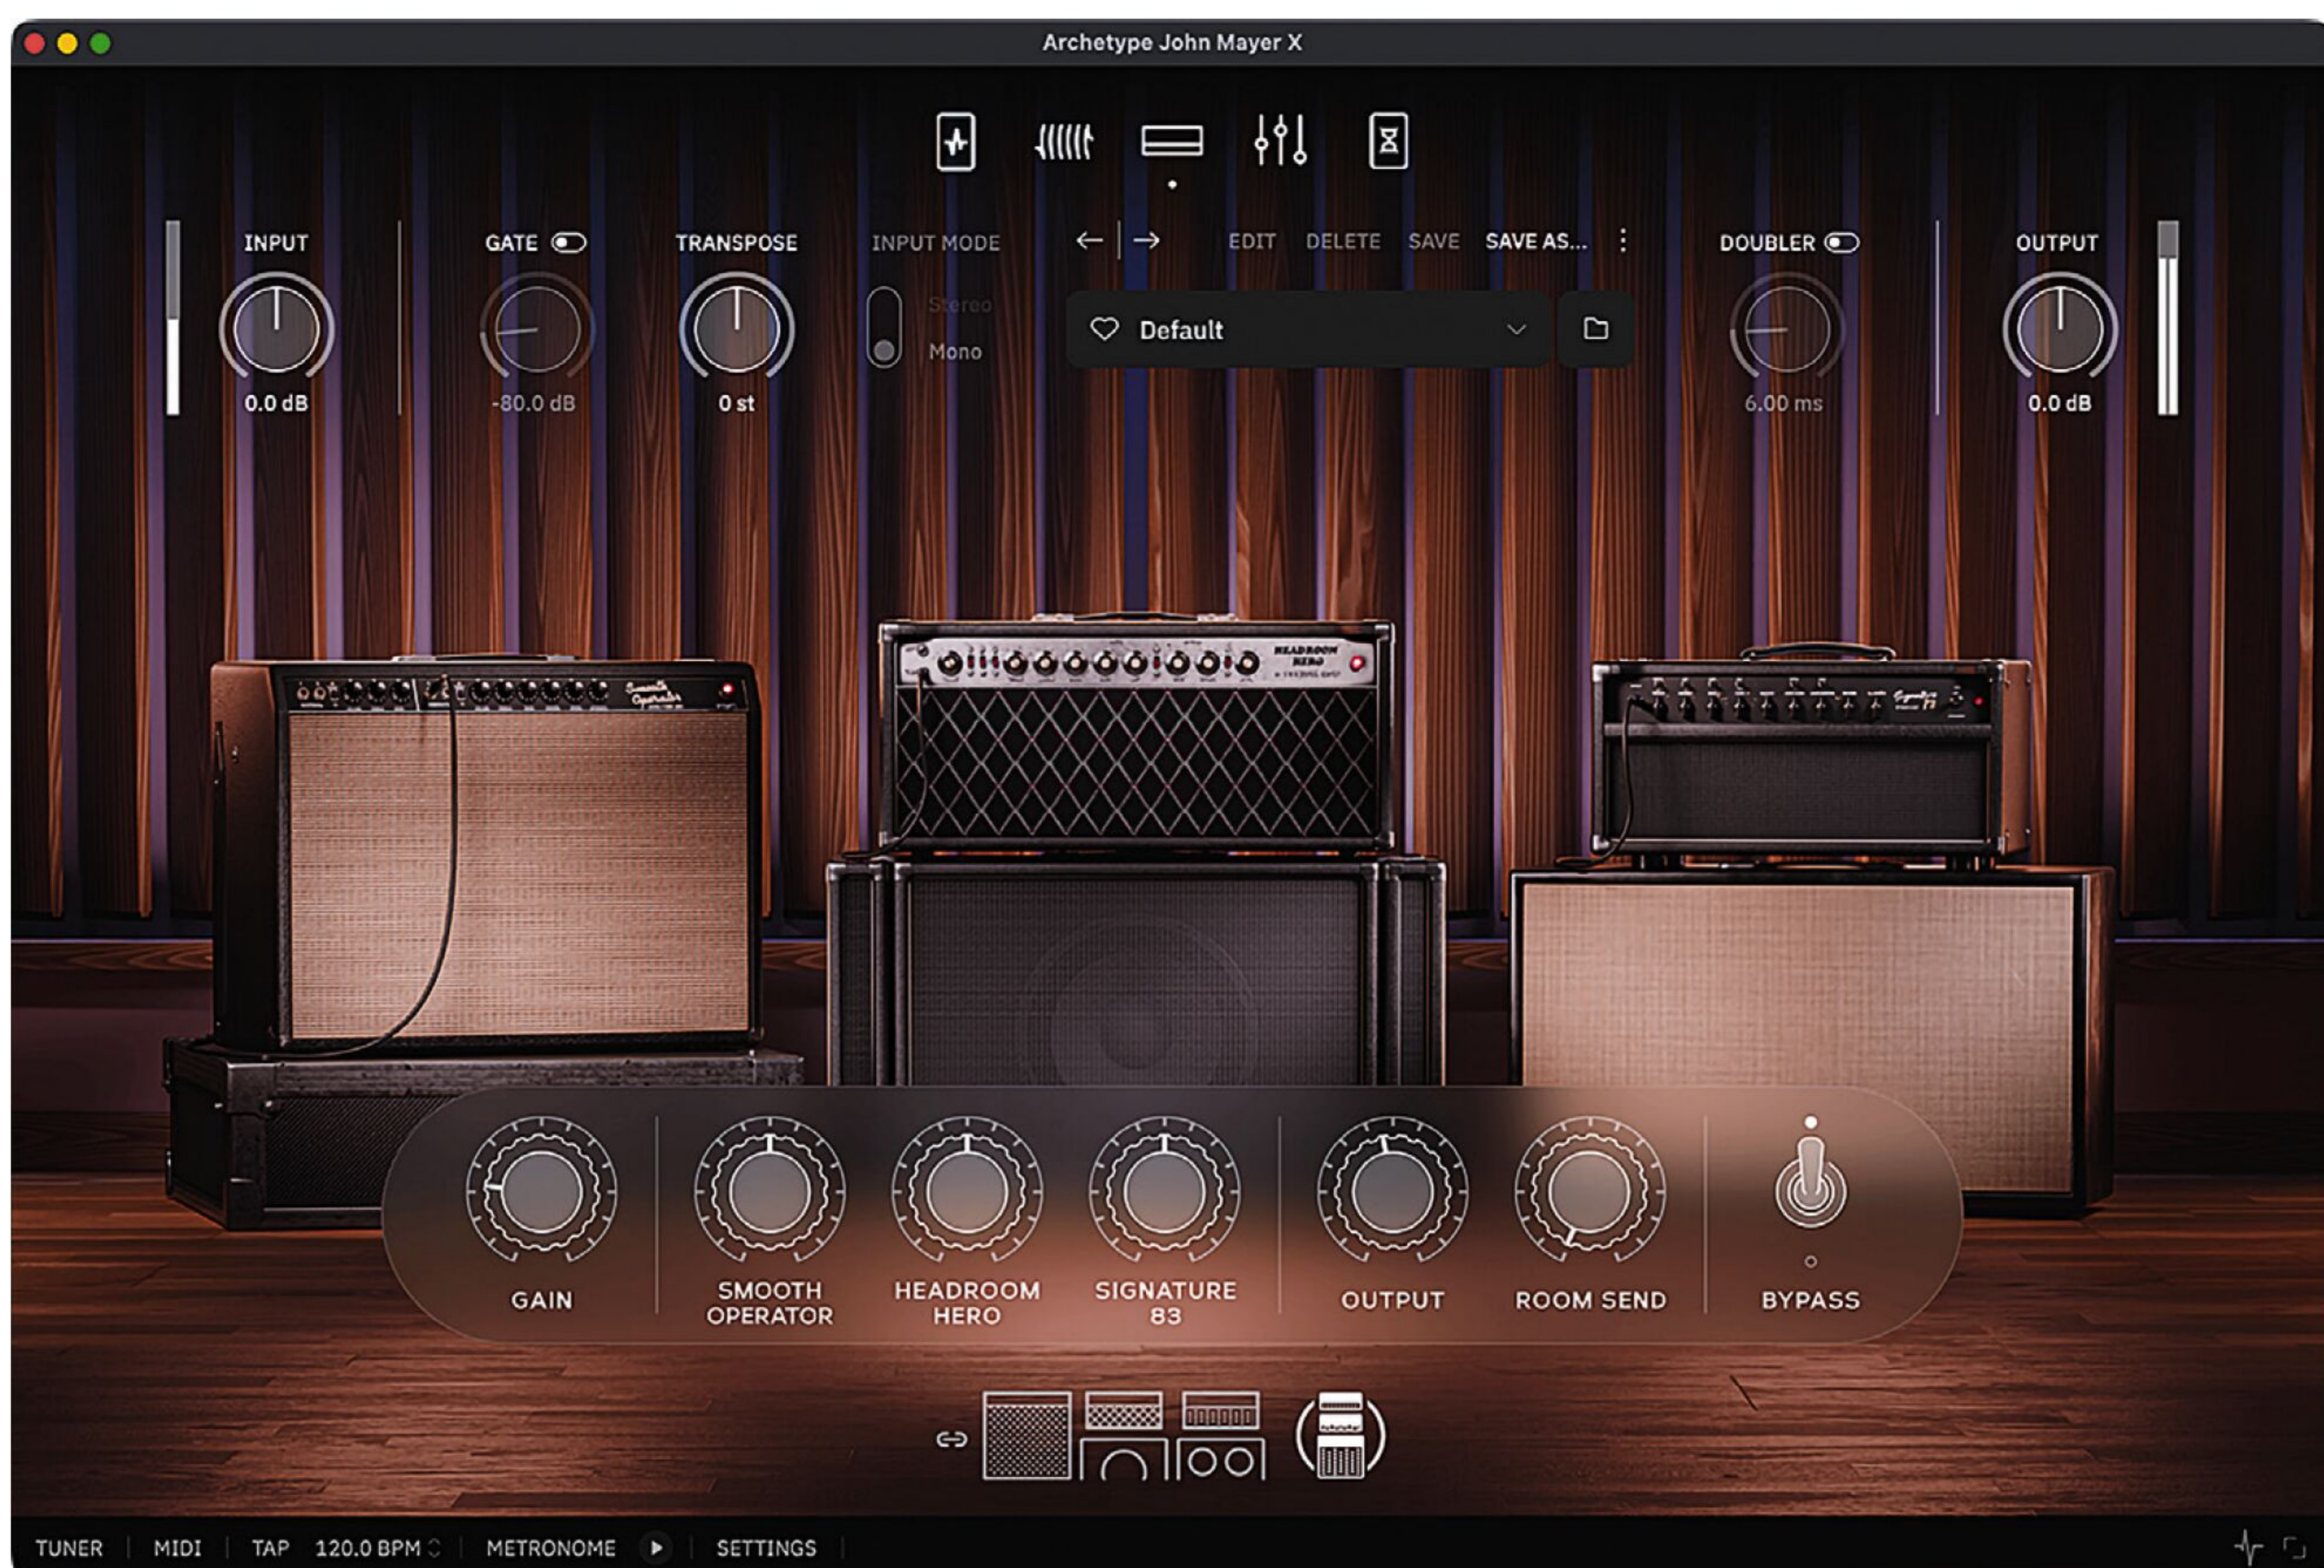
Archetype John Mayer X

INPUT
0.0 dB

GATE
-80.0 dB

TRANSPOSE
0 st

INPUT MODE
Stereo
Mono

EDIT DELETE SAVE SAVE AS...

Default

DOUBLER
6.00 ms

OUTPUT
0.0 dB

GAIN
SMOOTH OPERATOR
HEADROOM HERO
SIGNATURE 83
OUTPUT
ROOM SEND
BYPASS

TUNER | MIDI | TAP 120.0 BPM | METRONOME | SETTINGS